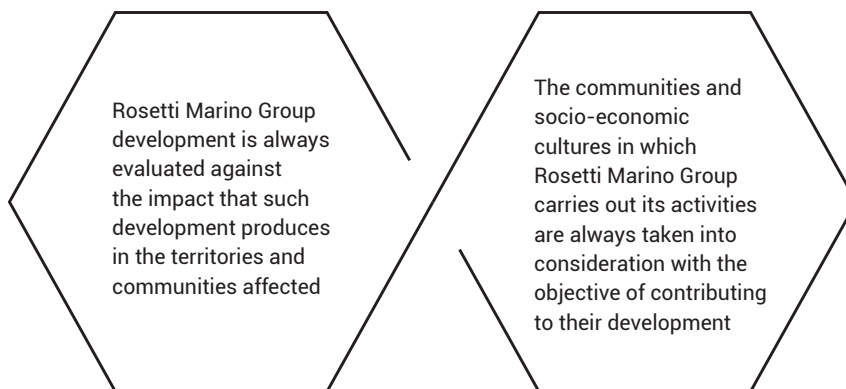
Rosetti Marino Group development is always evaluated against the impact that such development produces in the territories and communities affected

The communities and socio-economic cultures in which Rosetti Marino Group carries out its activities are always taken into consideration with the objective of contributing to their development